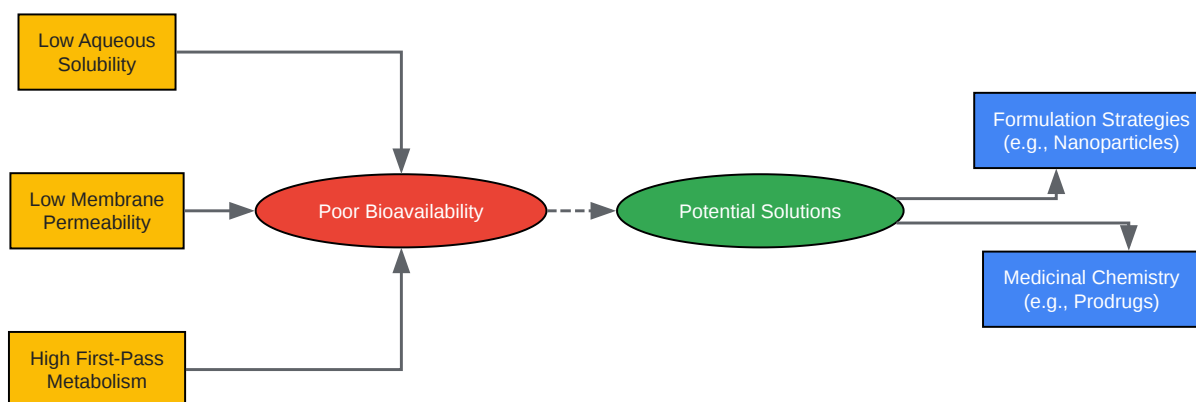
Low Aqueous Solubility

Low Membrane Permeability

High First-Pass Metabolism

Poor Bioavailability

Potential Solutions

Formulation Strategies (e.g., Nanoparticles)

Medicinal Chemistry (e.g., Prodrugs)